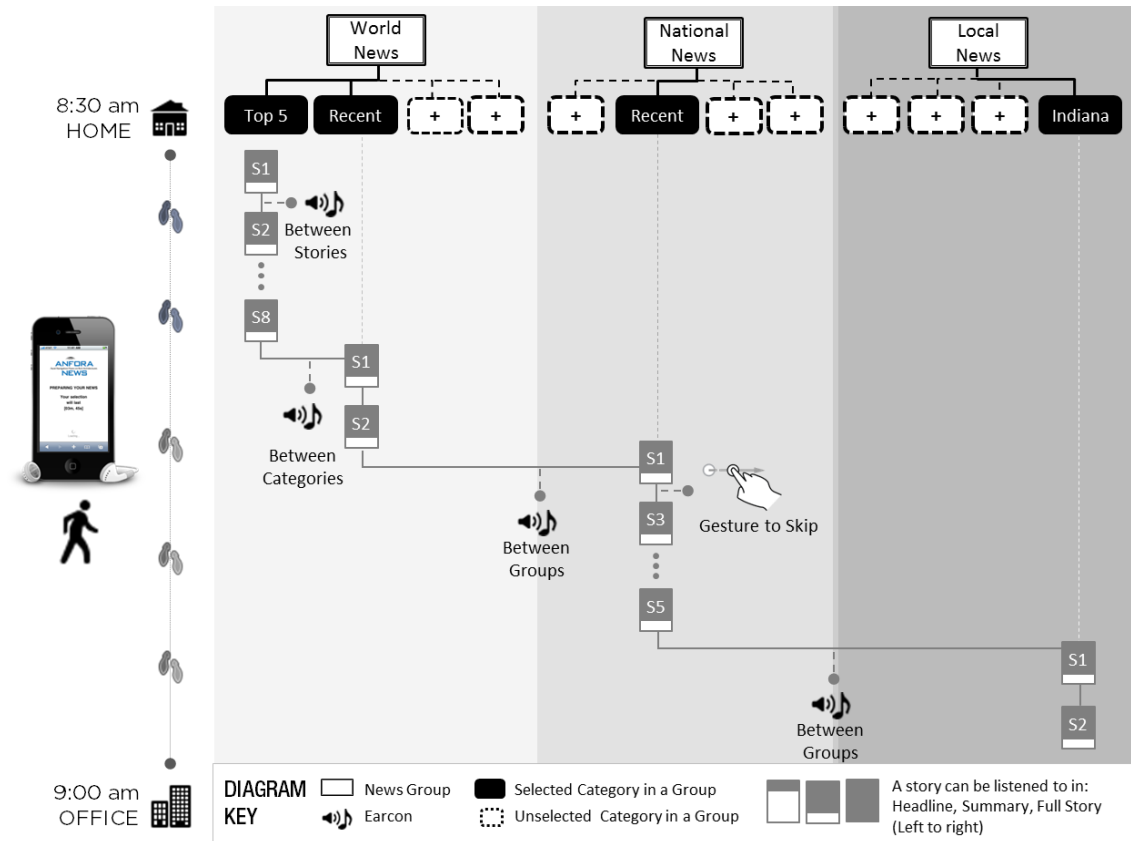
World News

National News

Local News

8:30 am HOME

Top 5 Recent + + + Recent + + + + + Indiana

S1

Between Stories

S2

S8

S1

Between Categories

S2

S1

Gesture to Skip

S3

Between Groups

S5

ANFORA NEWS

PREPARING YOUR NEWS

Your selection will last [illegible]

S1

Between Groups

S2

9:00 am OFFICE

DIAGRAM KEY

News Group

Earcon

Selected Category in a Group

Unselected Category in a Group

A story can be listened to in: Headline, Summary, Full Story (Left to right)